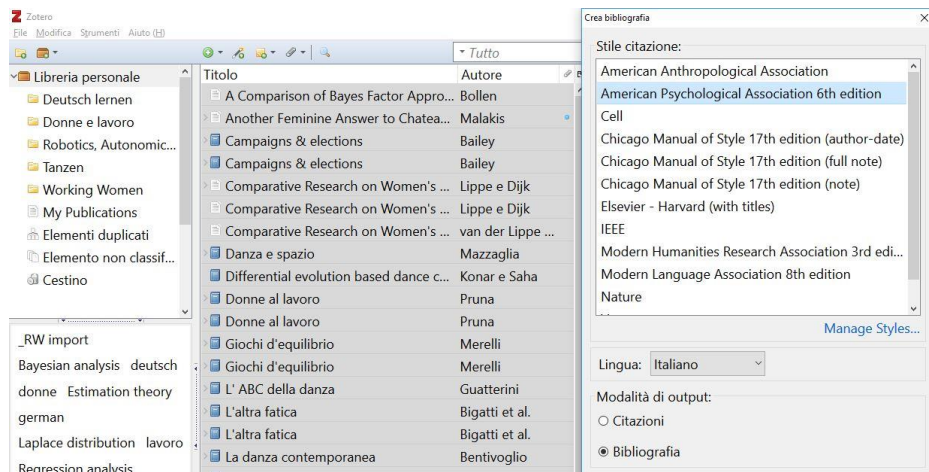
Zotero
File Modifica Strumenti Aiuto (H)

Tutto

Libreria personale
Deutsch lernen
Donne e lavoro
Robotics, Autonomic...
Tanzen
Working Women
My Publications
Elementi duplicati
Elemento non classif...
Cestino

_RW import
Bayesian analysis deutsch
donne Estimation theory
german
Laplace distribution lavoro
Regression analysis

| Titolo | Autore |
|---|---|
| A Comparison of Bayes Factor Appro... | Bollen |
| Another Feminine Answer to Chatea... | Malakis |
| Campaigns & elections | Bailey |
| Campaigns & elections | Bailey |
| Comparative Research on Women's ... | Lippe e Dijk |
| Comparative Research on Women's ... | Lippe e Dijk |
| Comparative Research on Women's ... | van der Lippe ... |
| Danza e spazio | Mazzaglia |
| Differential evolution based dance c... | Konar e Saha |
| Donne al lavoro | Pruna |
| Donne al lavoro | Pruna |
| Giochi d'equilibrio | Merelli |
| Giochi d'equilibrio | Merelli |
| L' ABC della danza | Guatterini |
| L'altra fatica | Bigatti et al. |
| L'altra fatica | Bigatti et al. |
| La danza contemporanea | Bentivoglio |

Crea bibliografia

Stile citazione:
American Anthropological Association
American Psychological Association 6th edition
Cell
Chicago Manual of Style 17th edition (author-date)
Chicago Manual of Style 17th edition (full note)
Chicago Manual of Style 17th edition (note)
Elsevier - Harvard (with titles)
IEEE
Modern Humanities Research Association 3rd edi...
Modern Language Association 8th edition
Nature

Manage Styles...

Lingua: Italiano

Modalità di output:
Citazioni
Bibliografia